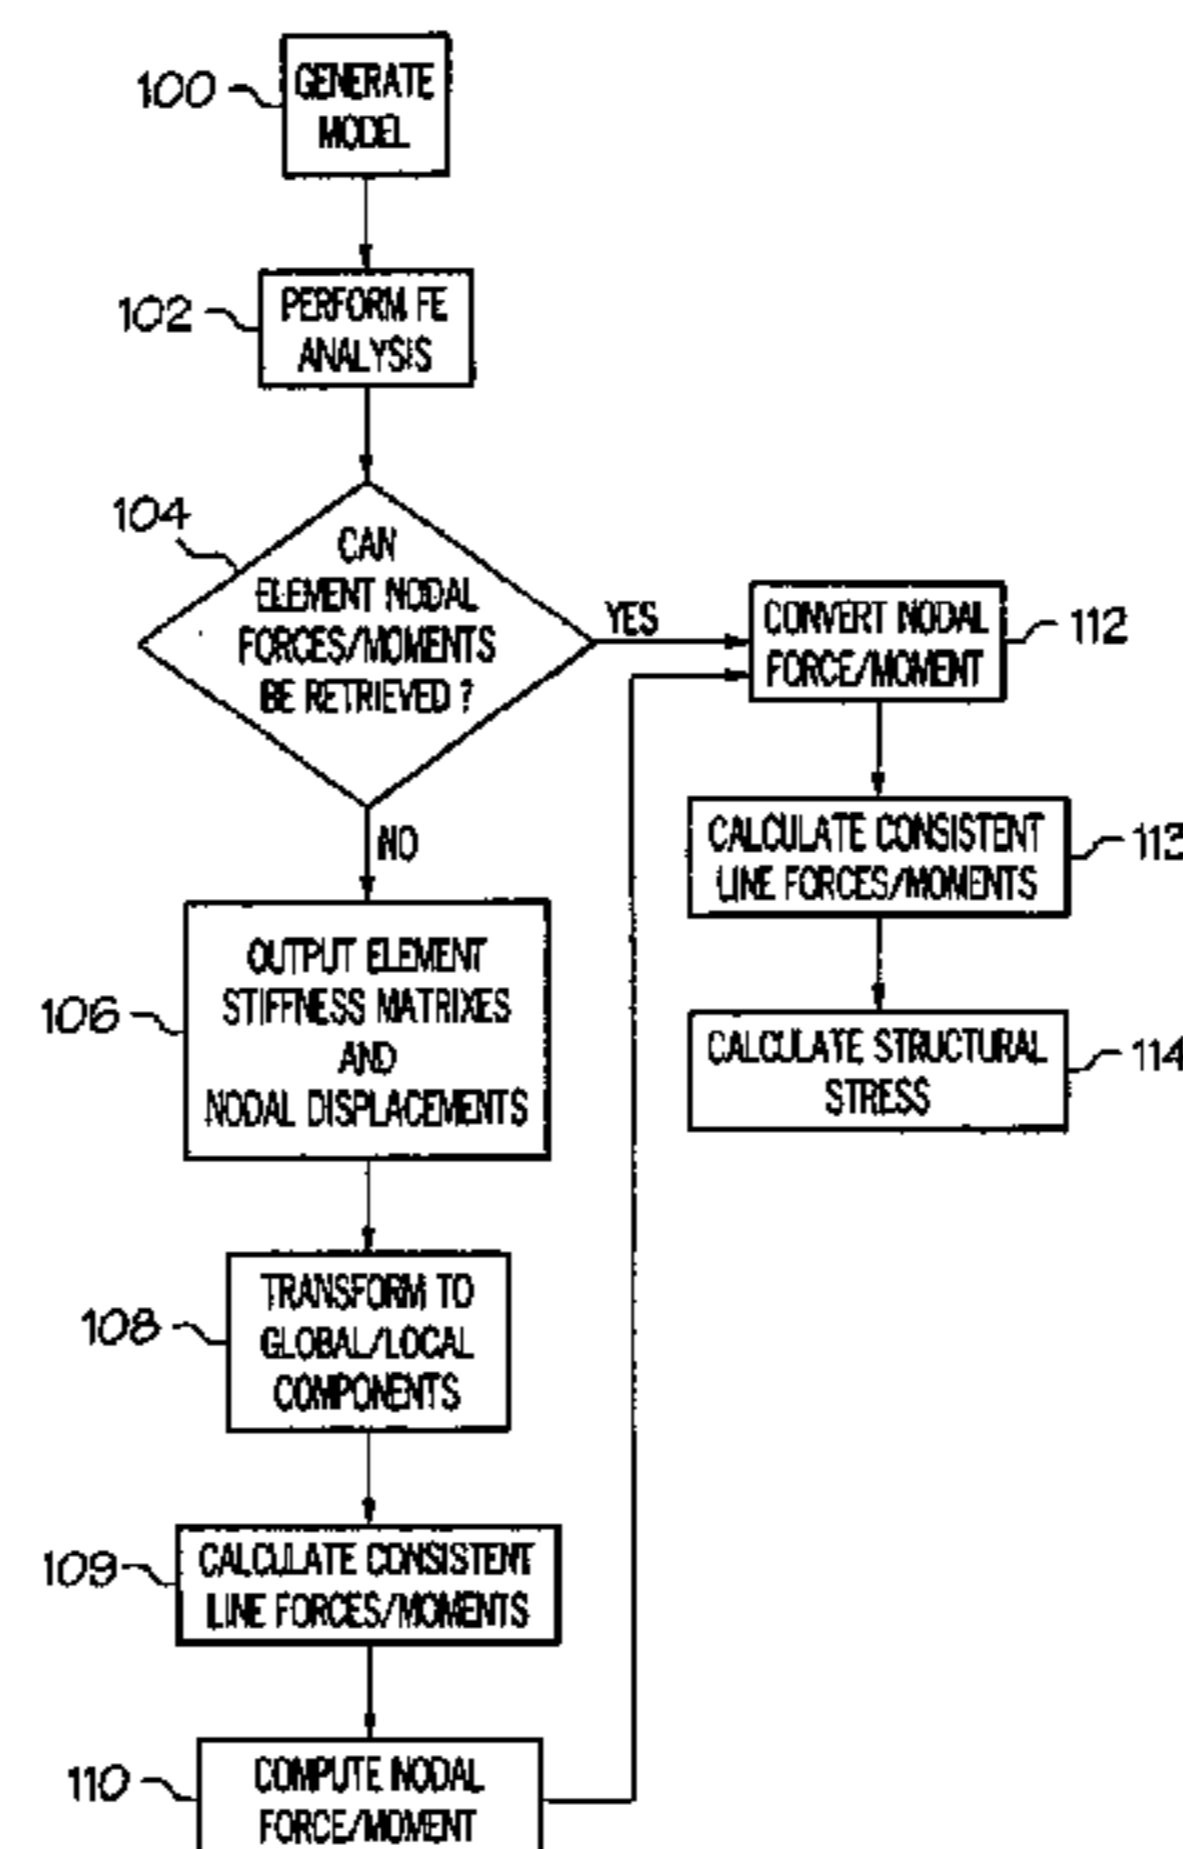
100
GENERATE MODEL

102
PERFORM FE ANALYSIS

104
CAN ELEMENT NODAL FORCES/MOMENTS BE RETRIEVED ?

YES

CONVERT NODAL FORCE/MOMENT
112

CALCULATE CONSISTENT LINE FORCES/MOMENTS
113

CALCULATE STRUCTURAL STRESS
114

NO

106
OUTPUT ELEMENT STIFFNESS MATRIXES AND NODAL DISPLACEMENTS

108
TRANSFORM TO GLOBAL/LOCAL COMPONENTS

109
CALCULATE CONSISTENT LINE FORCES/MOMENTS

110
COMPUTE NODAL FORCE/MOMENT